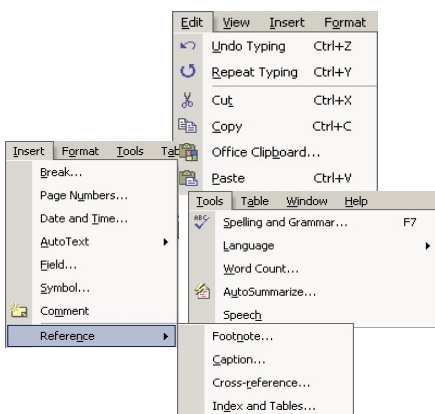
Edit View Insert Format

Undo Typing Ctrl+Z

Repeat Typing Ctrl+Y

Cut Ctrl+X

Copy Ctrl+C

Office Clipboard...

Paste Ctrl+V

Insert Format Tools Tab

Break...

Page Numbers...

Date and Time...

AutoText

Field...

Symbol...

Comment

Reference

Tools Table Window Help

Spelling and Grammar... F7

Language

Word Count...

AutoSummarize...

Speech

Footnote...

Caption...

Cross-reference...

Index and Tables...